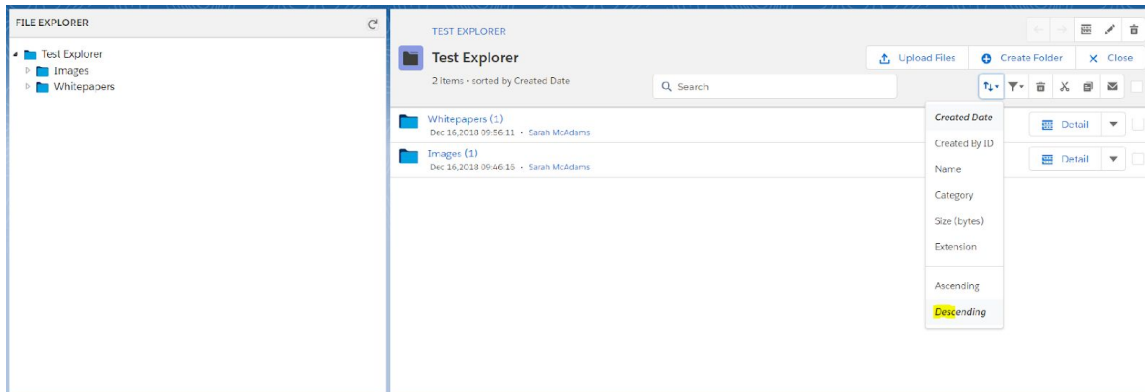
FILE EXPLORER

Test Explorer
Images
Whitepapers

TEST EXPLORER

Test Explorer

2 Items • sorted by Created Date

Upload Files

Create Folder

Close

Search

Whitepapers (1)
Dec 16,2018 09:56:11 • Sarah McAdams

Detail

Images (1)
Dec 16,2018 09:46:15 • Sarah McAdams

Detail

Created Date
Created By ID
Name
Category
Size (bytes)
Extension

Ascending
Descending